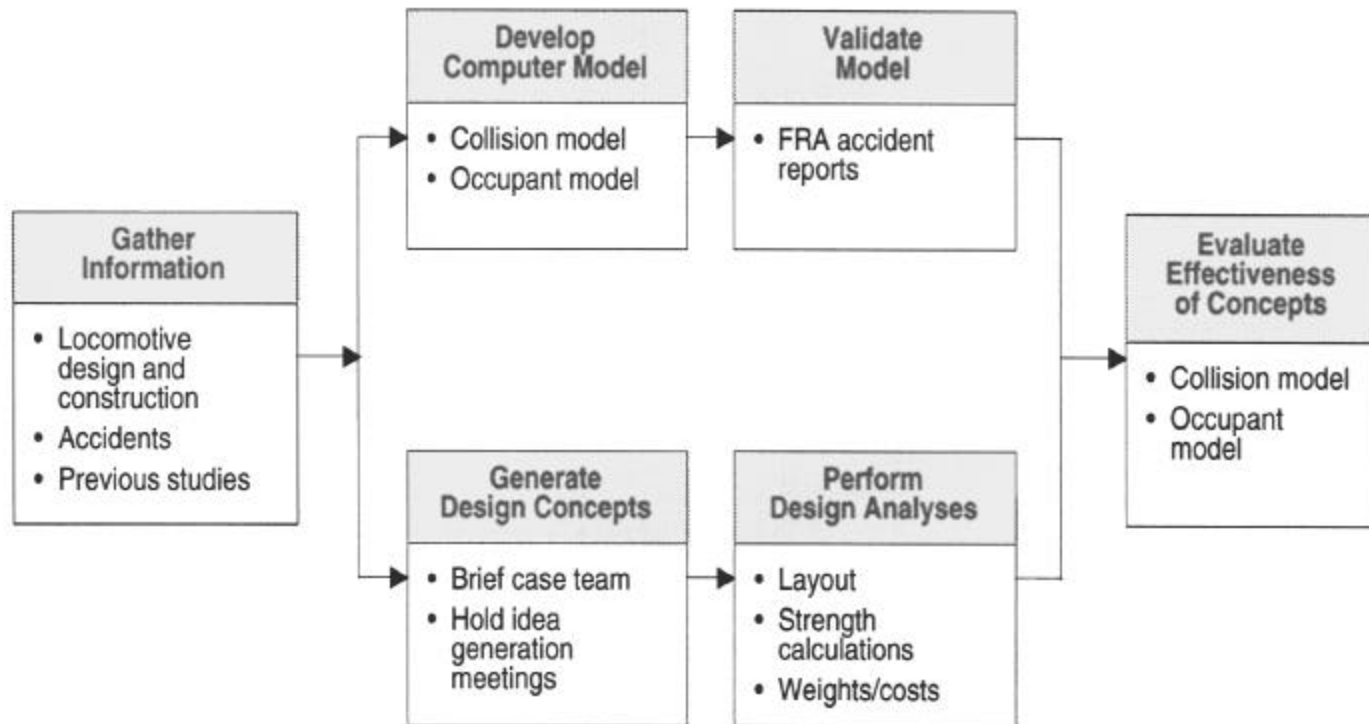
Gather Information

- Locomotive design and construction
- Accidents
- Previous studies

Develop Computer Model

- Collision model
- Occupant model

Validate Model

- FRA accident reports

Generate Design Concepts

- Brief case team
- Hold idea generation meetings

Perform Design Analyses

- Layout
- Strength calculations
- Weights/costs

Evaluate Effectiveness of Concepts

- Collision model
- Occupant model